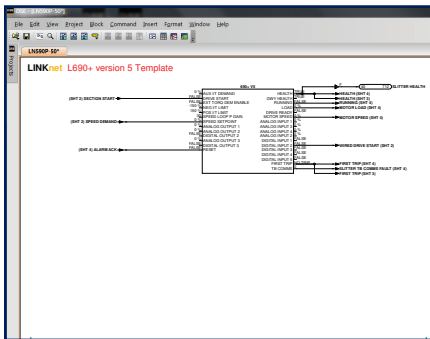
DSE - [LNS90P-50*]

File Edit View Project Block Command Insert Format Window Help

LNS90P-50*

Projects

LINKnet L690+ version 5 Template

690+ V5

(SHT 2) EJECTION START

(SHT 2) SPEED DEMAND

(SHT 3) ALARM ACK

MAIN ST DEMAND
DRIVE START
EXT TORQ DEM ENABLE
NEG I/T LIMIT
POS I/T LIMIT
SPEED LOOP P GAIN
SPEED SETPOINT
ANALOG OUTPUT 1
ANALOG OUTPUT 2
DIGITAL OUTPUT 1
DIGITAL OUTPUT 2
DIGITAL OUTPUT 3
RESET

HEALTH
DRV HEALTH
RUNNING
LOAD
DRIVE READY
MOTOR SPEED
ANALOG INPUT 1
ANALOG INPUT 2
ANALOG INPUT 3
ANALOG INPUT 4
DIGITAL INPUT 1
DIGITAL INPUT 2
DIGITAL INPUT 3
DIGITAL INPUT 4
DIGITAL INPUT 5
FIRST TRIP
TX COMMS

SLITTER HEALTH
HEALTH (SHT 3)
HEALTH (SHT 3)
RUNNING (SHT 3)
MOTOR LOAD (SHT 3)
MOTOR SPEED (SHT 3)
WIRED DRIVE START (SHT 2)
FIRST TRIP (SHT 3)
SLITTER TX COMMS FAULT (SHT 4)
FIRST TRIP (SHT 3)